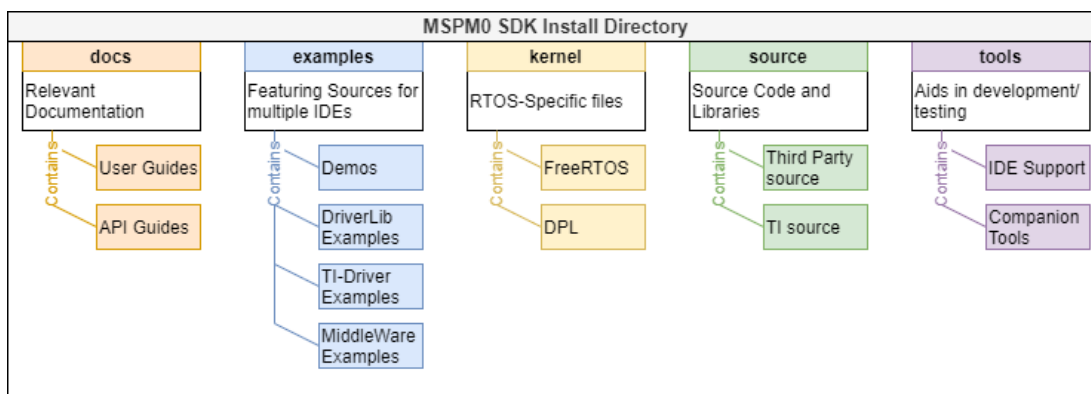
MSPM0 SDK Install Directory

docs

Relevant Documentation

Contains

User Guides

API Guides

examples

Featuring Sources for multiple IDEs

Contains

Demos

DriverLib Examples

TI-Driver Examples

MiddleWare Examples

kernel

RTOS-Specific files

Contains

FreeRTOS

DPL

source

Source Code and Libraries

Contains

Third Party source

TI source

tools

Aids in development/ testing

Contains

IDE Support

Companion Tools